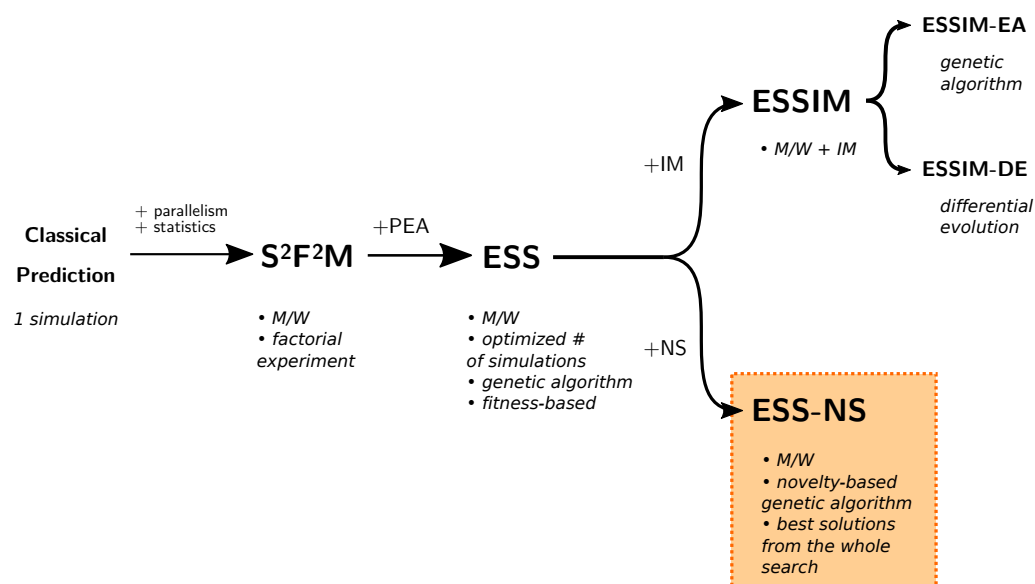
Classical Prediction

1 simulation

+ parallelism
+ statistics

$S^2F^2M$

• M/W
• factorial experiment

+PEA

ESS

• M/W
• optimized # of simulations
• genetic algorithm
• fitness-based

+IM

ESSIM

• M/W + IM

ESSIM-EA

genetic algorithm

ESSIM-DE

differential evolution

+NS

ESS-NS

• M/W
• novelty-based genetic algorithm
• best solutions from the whole search